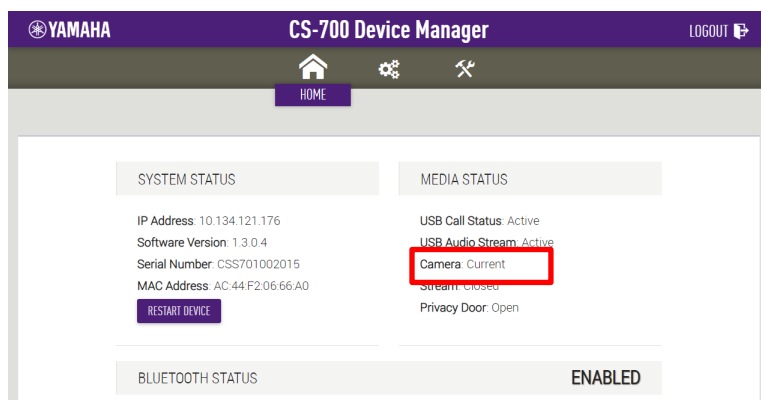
YAMAHA

CS-700 Device Manager

LOGOUT

HOME

SYSTEM STATUS

IP Address: 10.134.121.176
Software Version: 1.3.0.4
Serial Number: CSS701002015
MAC Address: AC:44:F2:06:66:A0

RESTART DEVICE

MEDIA STATUS

USB Call Status: Active
USB Audio Stream: Active
Camera: Current
Stream: Closed
Privacy Door: Open

BLUETOOTH STATUS

ENABLED